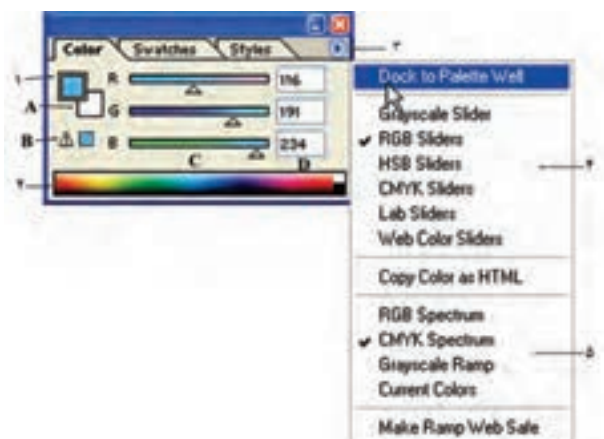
Color
Swatches
Styles
۳
۱
R
116
A
G
191
B
B
234
C
D
۲
Dock to Palette Well
Grayscale Slider
RGB Sliders
HSB Sliders
۴
CMYK Sliders
Lab Sliders
Web Color Sliders
Copy Color as HTML
RGB Spectrum
CMYK Spectrum
۵
Grayscale Ramp
Current Colors
Make Ramp Web Safe